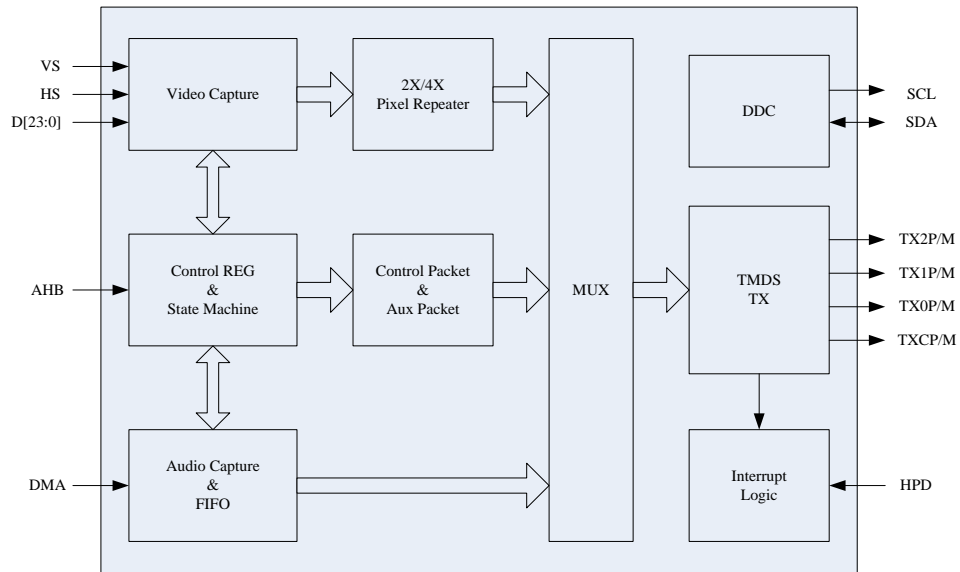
VS
HS
D[23:0]
Video Capture
2X/4X
Pixel Repeater
DDC
SCL
SDA
AHB
Control REG
&
State Machine
Control Packet
&
Aux Packet
MUX
TMDS
TX
TX2P/M
TX1P/M
TX0P/M
TXCP/M
DMA
Audio Capture
&
FIFO
Interrupt
Logic
HPD